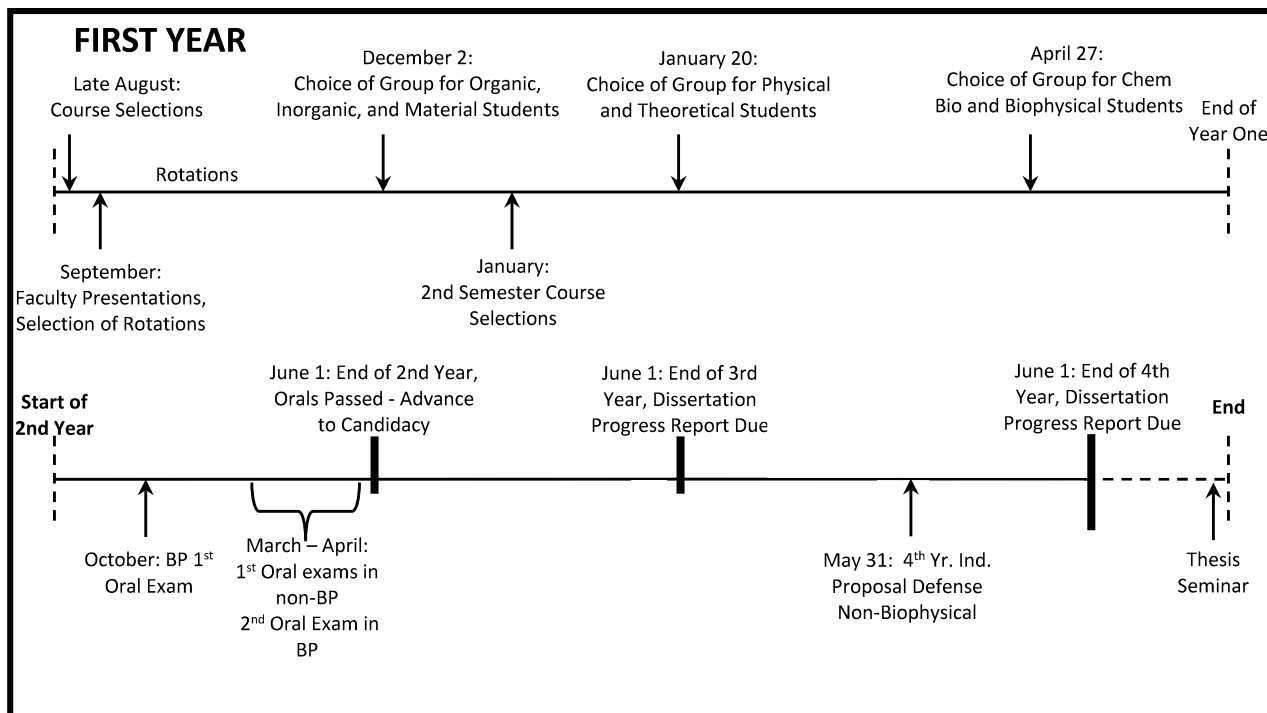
FIRST YEAR

Late August: Course Selections

December 2: Choice of Group for Organic, Inorganic, and Material Students

January 20: Choice of Group for Physical and Theoretical Students

April 27: Choice of Group for Chem Bio and Biophysical Students

End of Year One

Rotations

September: Faculty Presentations, Selection of Rotations

January: 2nd Semester Course Selections

Start of 2nd Year

June 1: End of 2nd Year, Orals Passed - Advance to Candidacy

June 1: End of 3rd Year, Dissertation Progress Report Due

June 1: End of 4th Year, Dissertation Progress Report Due

End

October: BP 1$^{st}$ Oral Exam

March – April: 1$^{st}$ Oral exams in non-BP 2$^{nd}$ Oral Exam in BP

May 31: 4$^{th}$ Yr. Ind. Proposal Defense Non-Biophysical

Thesis Seminar